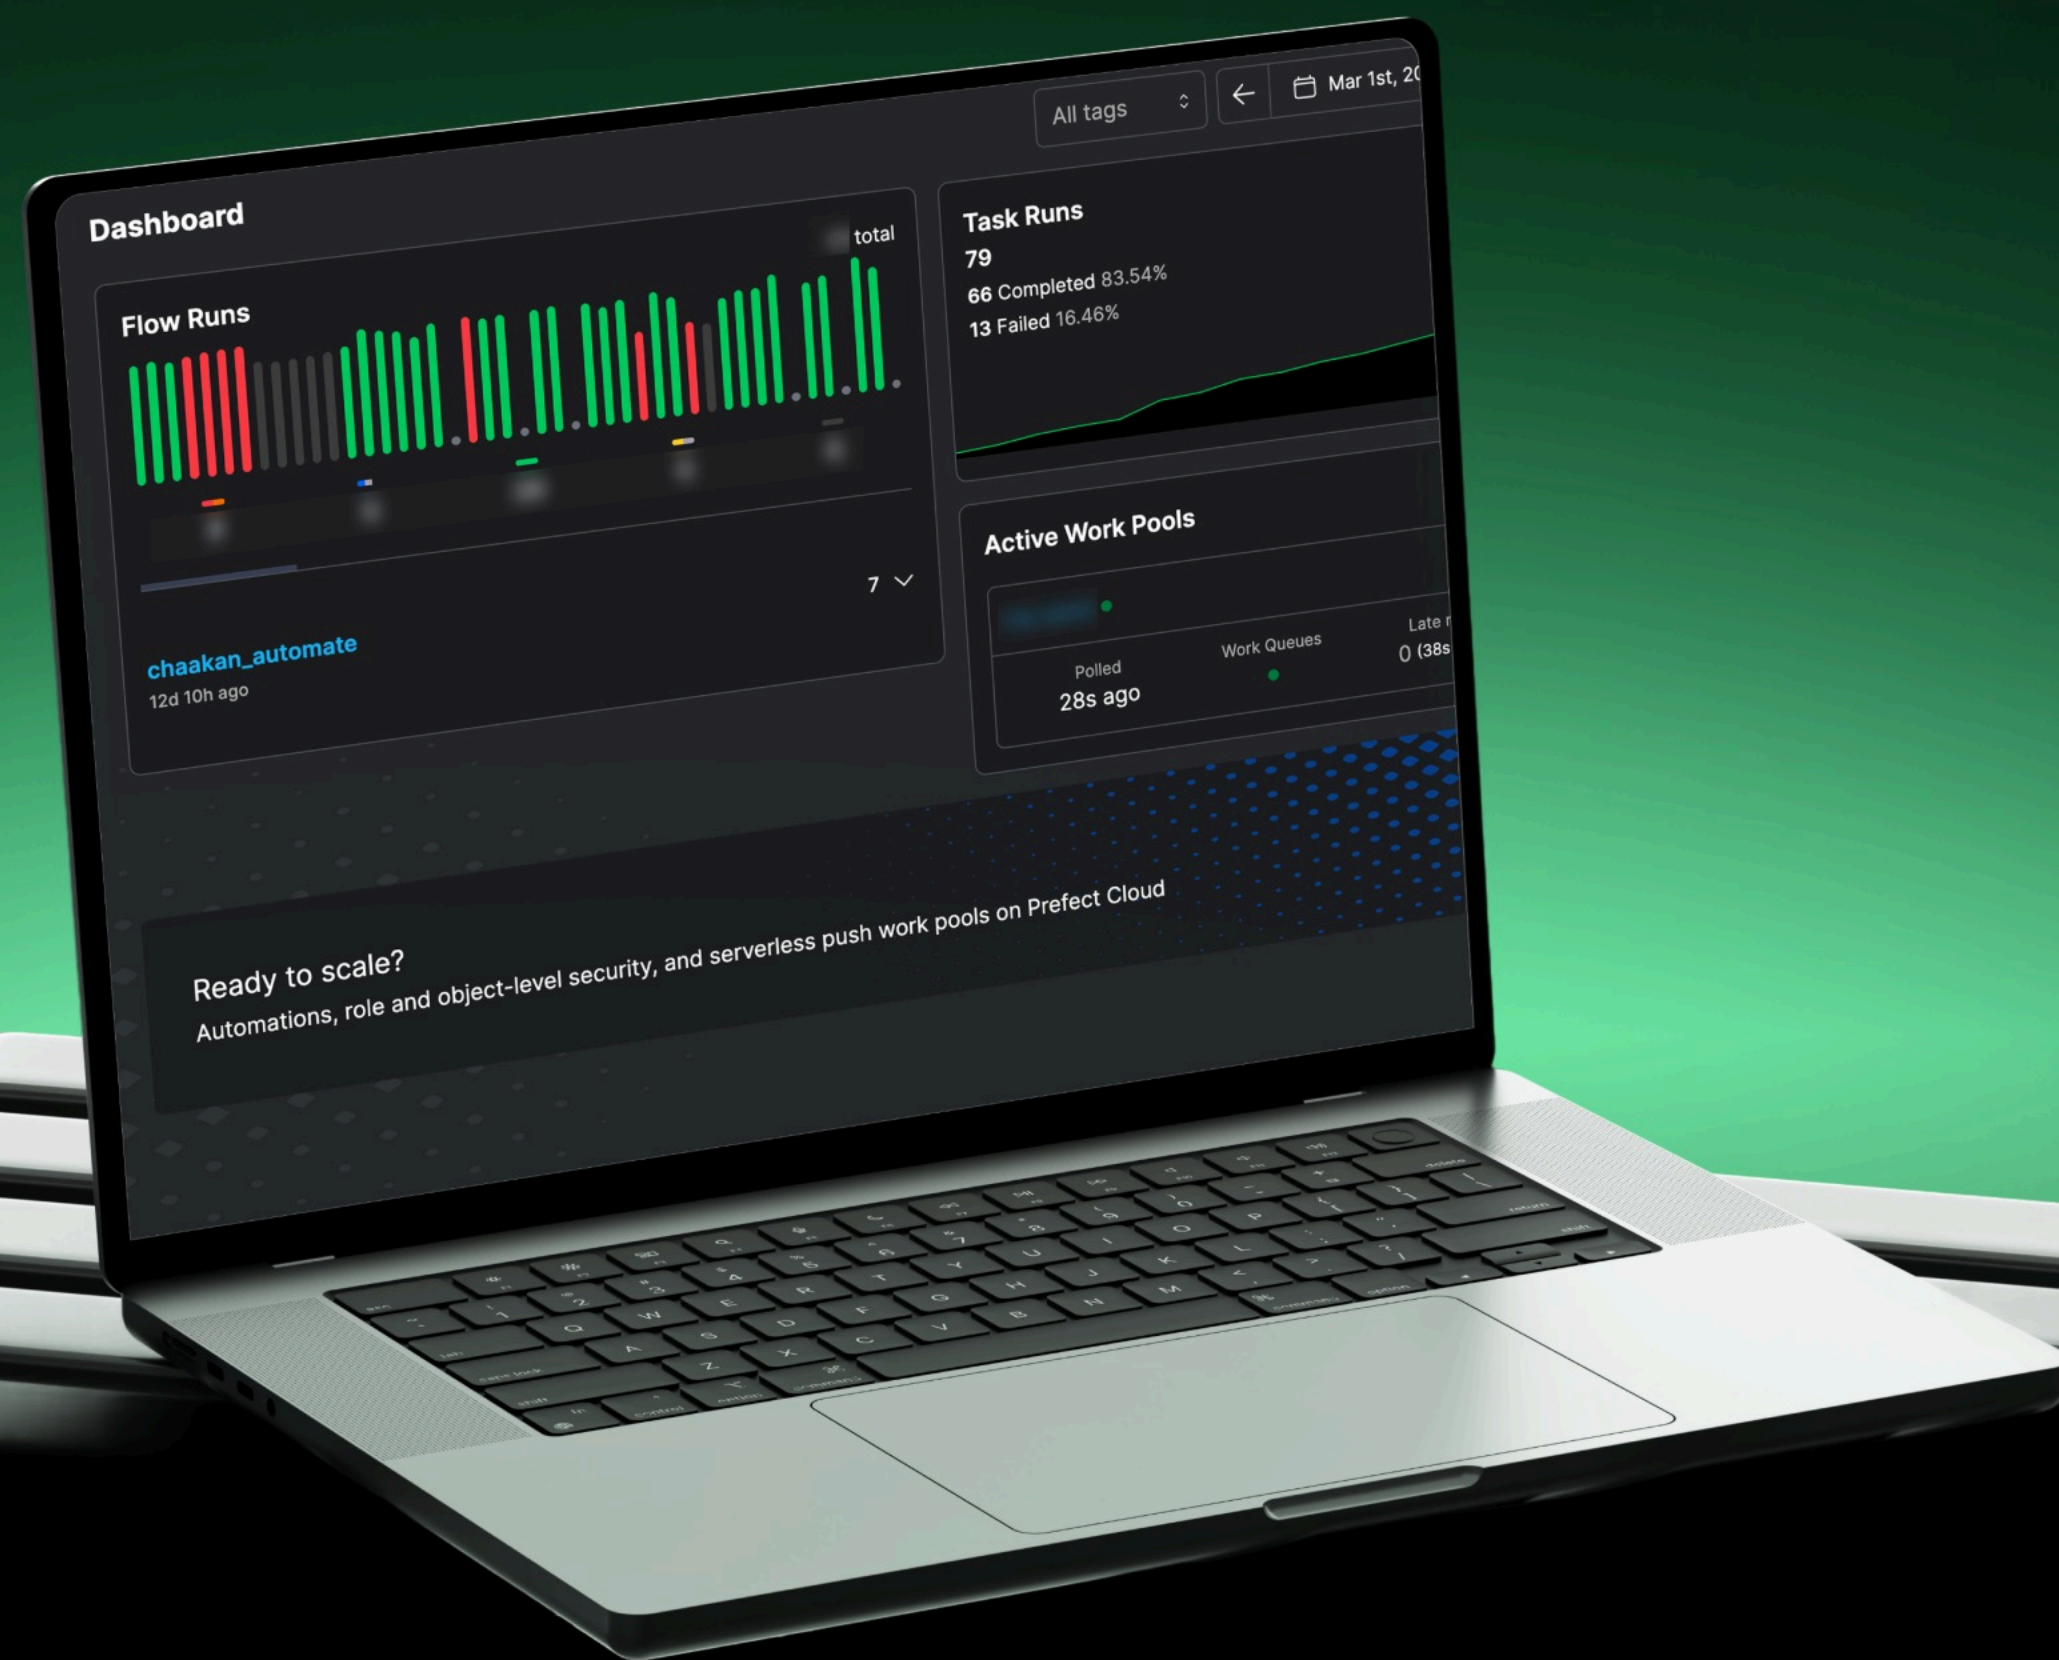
All tags

Mar 1st, 20

Dashboard

total

Flow Runs

7

chaakan_automate
12d 10h ago

Task Runs
79
66 Completed 83.54%
13 Failed 16.46%

Active Work Pools

Polled
28s ago

Work Queues

Late r
0 (38s

Ready to scale?
Automations, role and object-level security, and serverless push work pools on Prefect Cloud